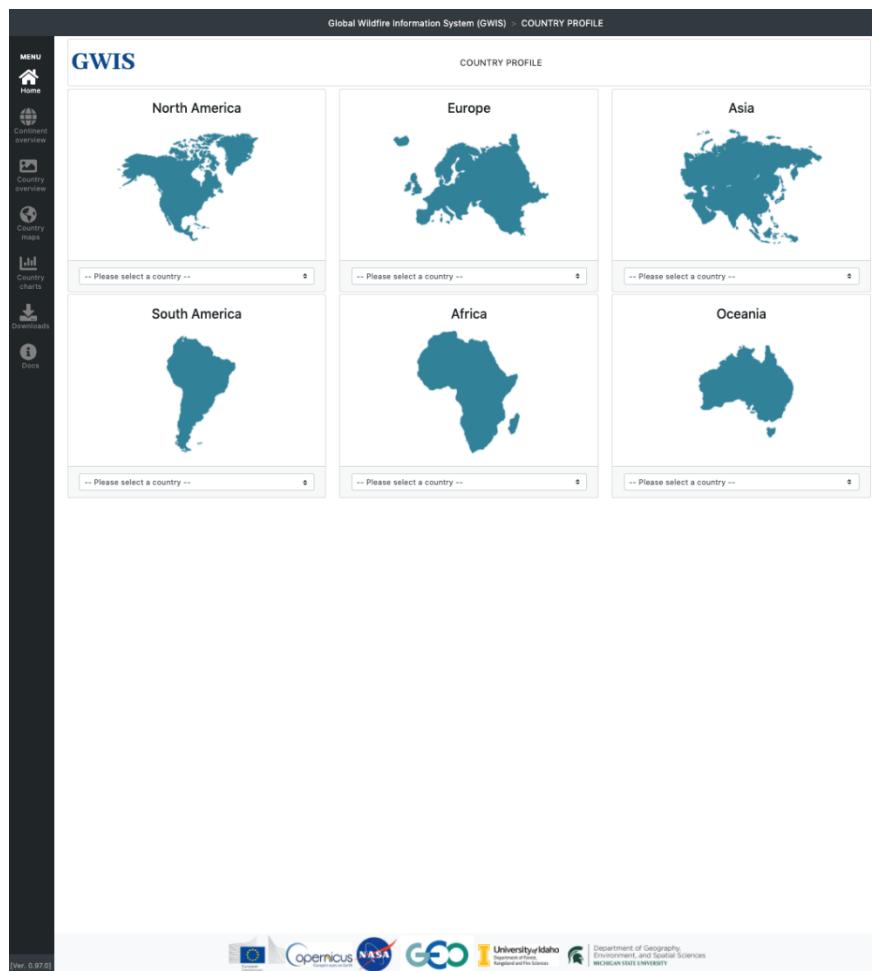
Global Wildfire Information System (GWIS) > COUNTRY PROFILE

MENU
Home
Continent overview
Country overview
Country maps
Country charts
Downloads
Docs

GWIS

COUNTRY PROFILE

North America

-- Please select a country --

Europe

-- Please select a country --

Asia

-- Please select a country --

South America

-- Please select a country --

Africa

-- Please select a country --

Oceania

-- Please select a country --

[Ver. 0.97.0]

European Commission

Copernicus
Europe's eyes on Earth

NASA

GEO

University of Idaho
Department of Forest, Rangeland and Fire Sciences

Department of Geography, Environment, and Spatial Sciences
MICHIGAN STATE UNIVERSITY